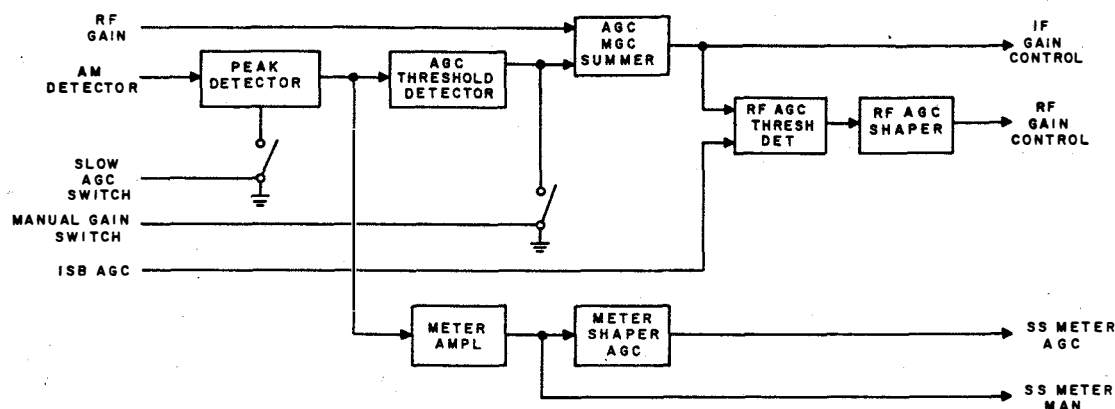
RF GAIN

AM DETECTOR

PEAK DETECTOR

AGC THRESHOLD DETECTOR

AGC MGC SUMMER

IF GAIN CONTROL

RF AGC THRESH DET

RF AGC SHAPER

RF GAIN CONTROL

SLOW AGC SWITCH

MANUAL GAIN SWITCH

ISB AGC

METER AMPL

METER SHAPER AGC

SS METER AGC

SS METER MAN